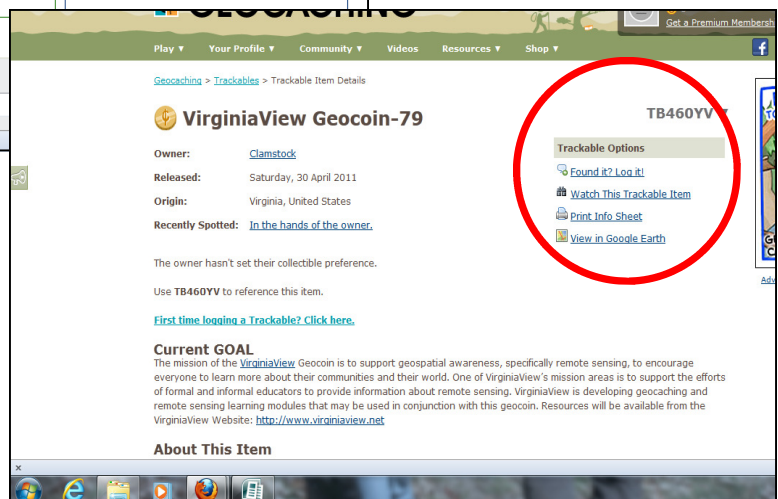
GEOCACHING

Get a Premium Membersh

Play ▼ Your Profile ▼ Community ▼ Videos Resources ▼ Shop ▼

Geocaching > Trackables > Trackable Item Details

VirginiaView Geocoin-79

TB460YV

Owner: Clamstock

Released: Saturday, 30 April 2011

Origin: Virginia, United States

Recently Spotted: In the hands of the owner.

Trackable Options

Found it? Log it!

Watch This Trackable Item

Print Info Sheet

View in Google Earth

The owner hasn't set their collectible preference.

Use TB460YV to reference this item.

First time logging a Trackable? Click here.

Current GOAL

The mission of the VirginiaView Geocoin is to support geospatial awareness, specifically remote sensing, to encourage everyone to learn more about their communities and their world. One of VirginiaView's mission areas is to support the efforts of formal and informal educators to provide information about remote sensing. VirginiaView is developing geocaching and remote sensing learning modules that may be used in conjunction with this geocoin. Resources will be available from the VirginiaView Website: http://www.virginiaview.net

About This Item

Adv

×